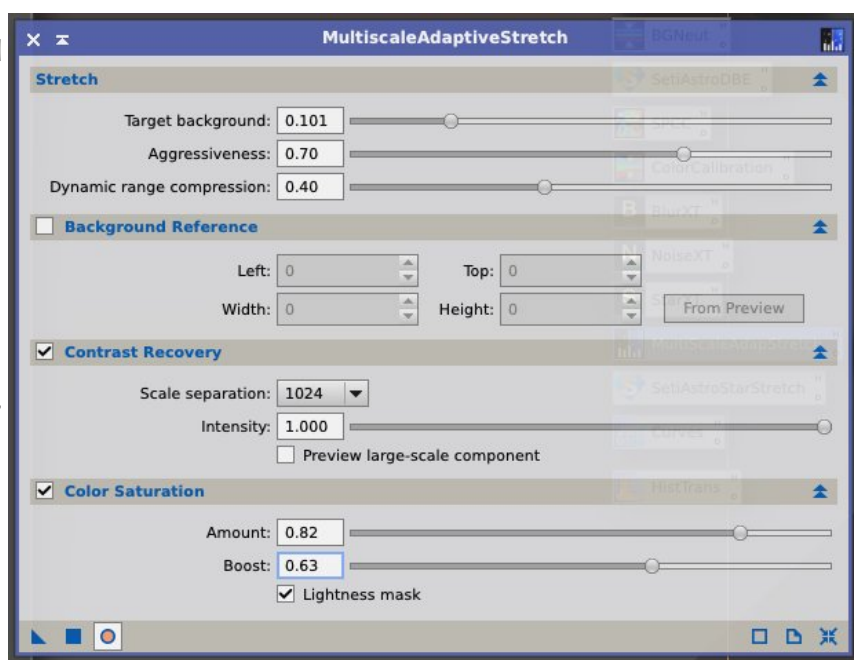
MultiscaleAdaptiveStretch

Stretch

Target background: 0.101

Aggressiveness: 0.70

Dynamic range compression: 0.40

Background Reference

Left: 0

Top: 0

Width: 0

Height: 0

From Preview

Contrast Recovery

Scale separation: 1024

Intensity: 1.000

Preview large-scale component

Color Saturation

Amount: 0.82

Boost: 0.63

Lightness mask